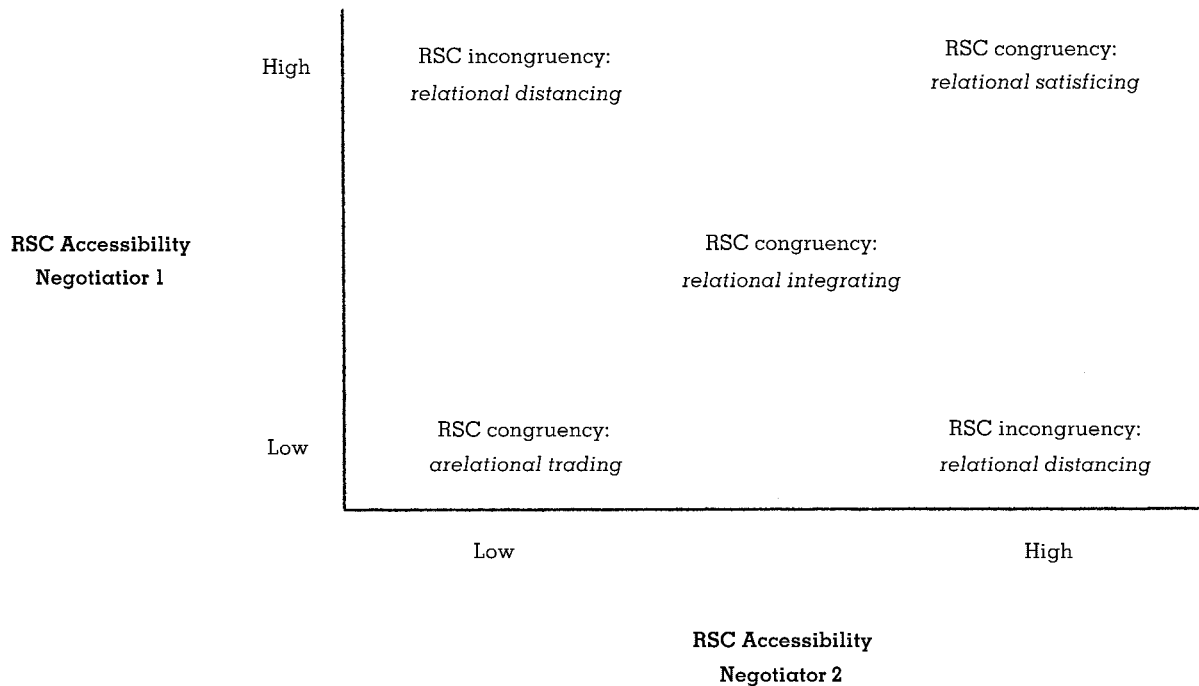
High

RSC incongruency:
*relational distancing*

RSC congruency:
*relational satisficing*

RSC Accessibility
Negotiatior 1

RSC congruency:
*relational integrating*

Low

RSC congruency:
*arelational trading*

RSC incongruency:
*relational distancing*

Low

High

RSC Accessibility
Negotiator 2